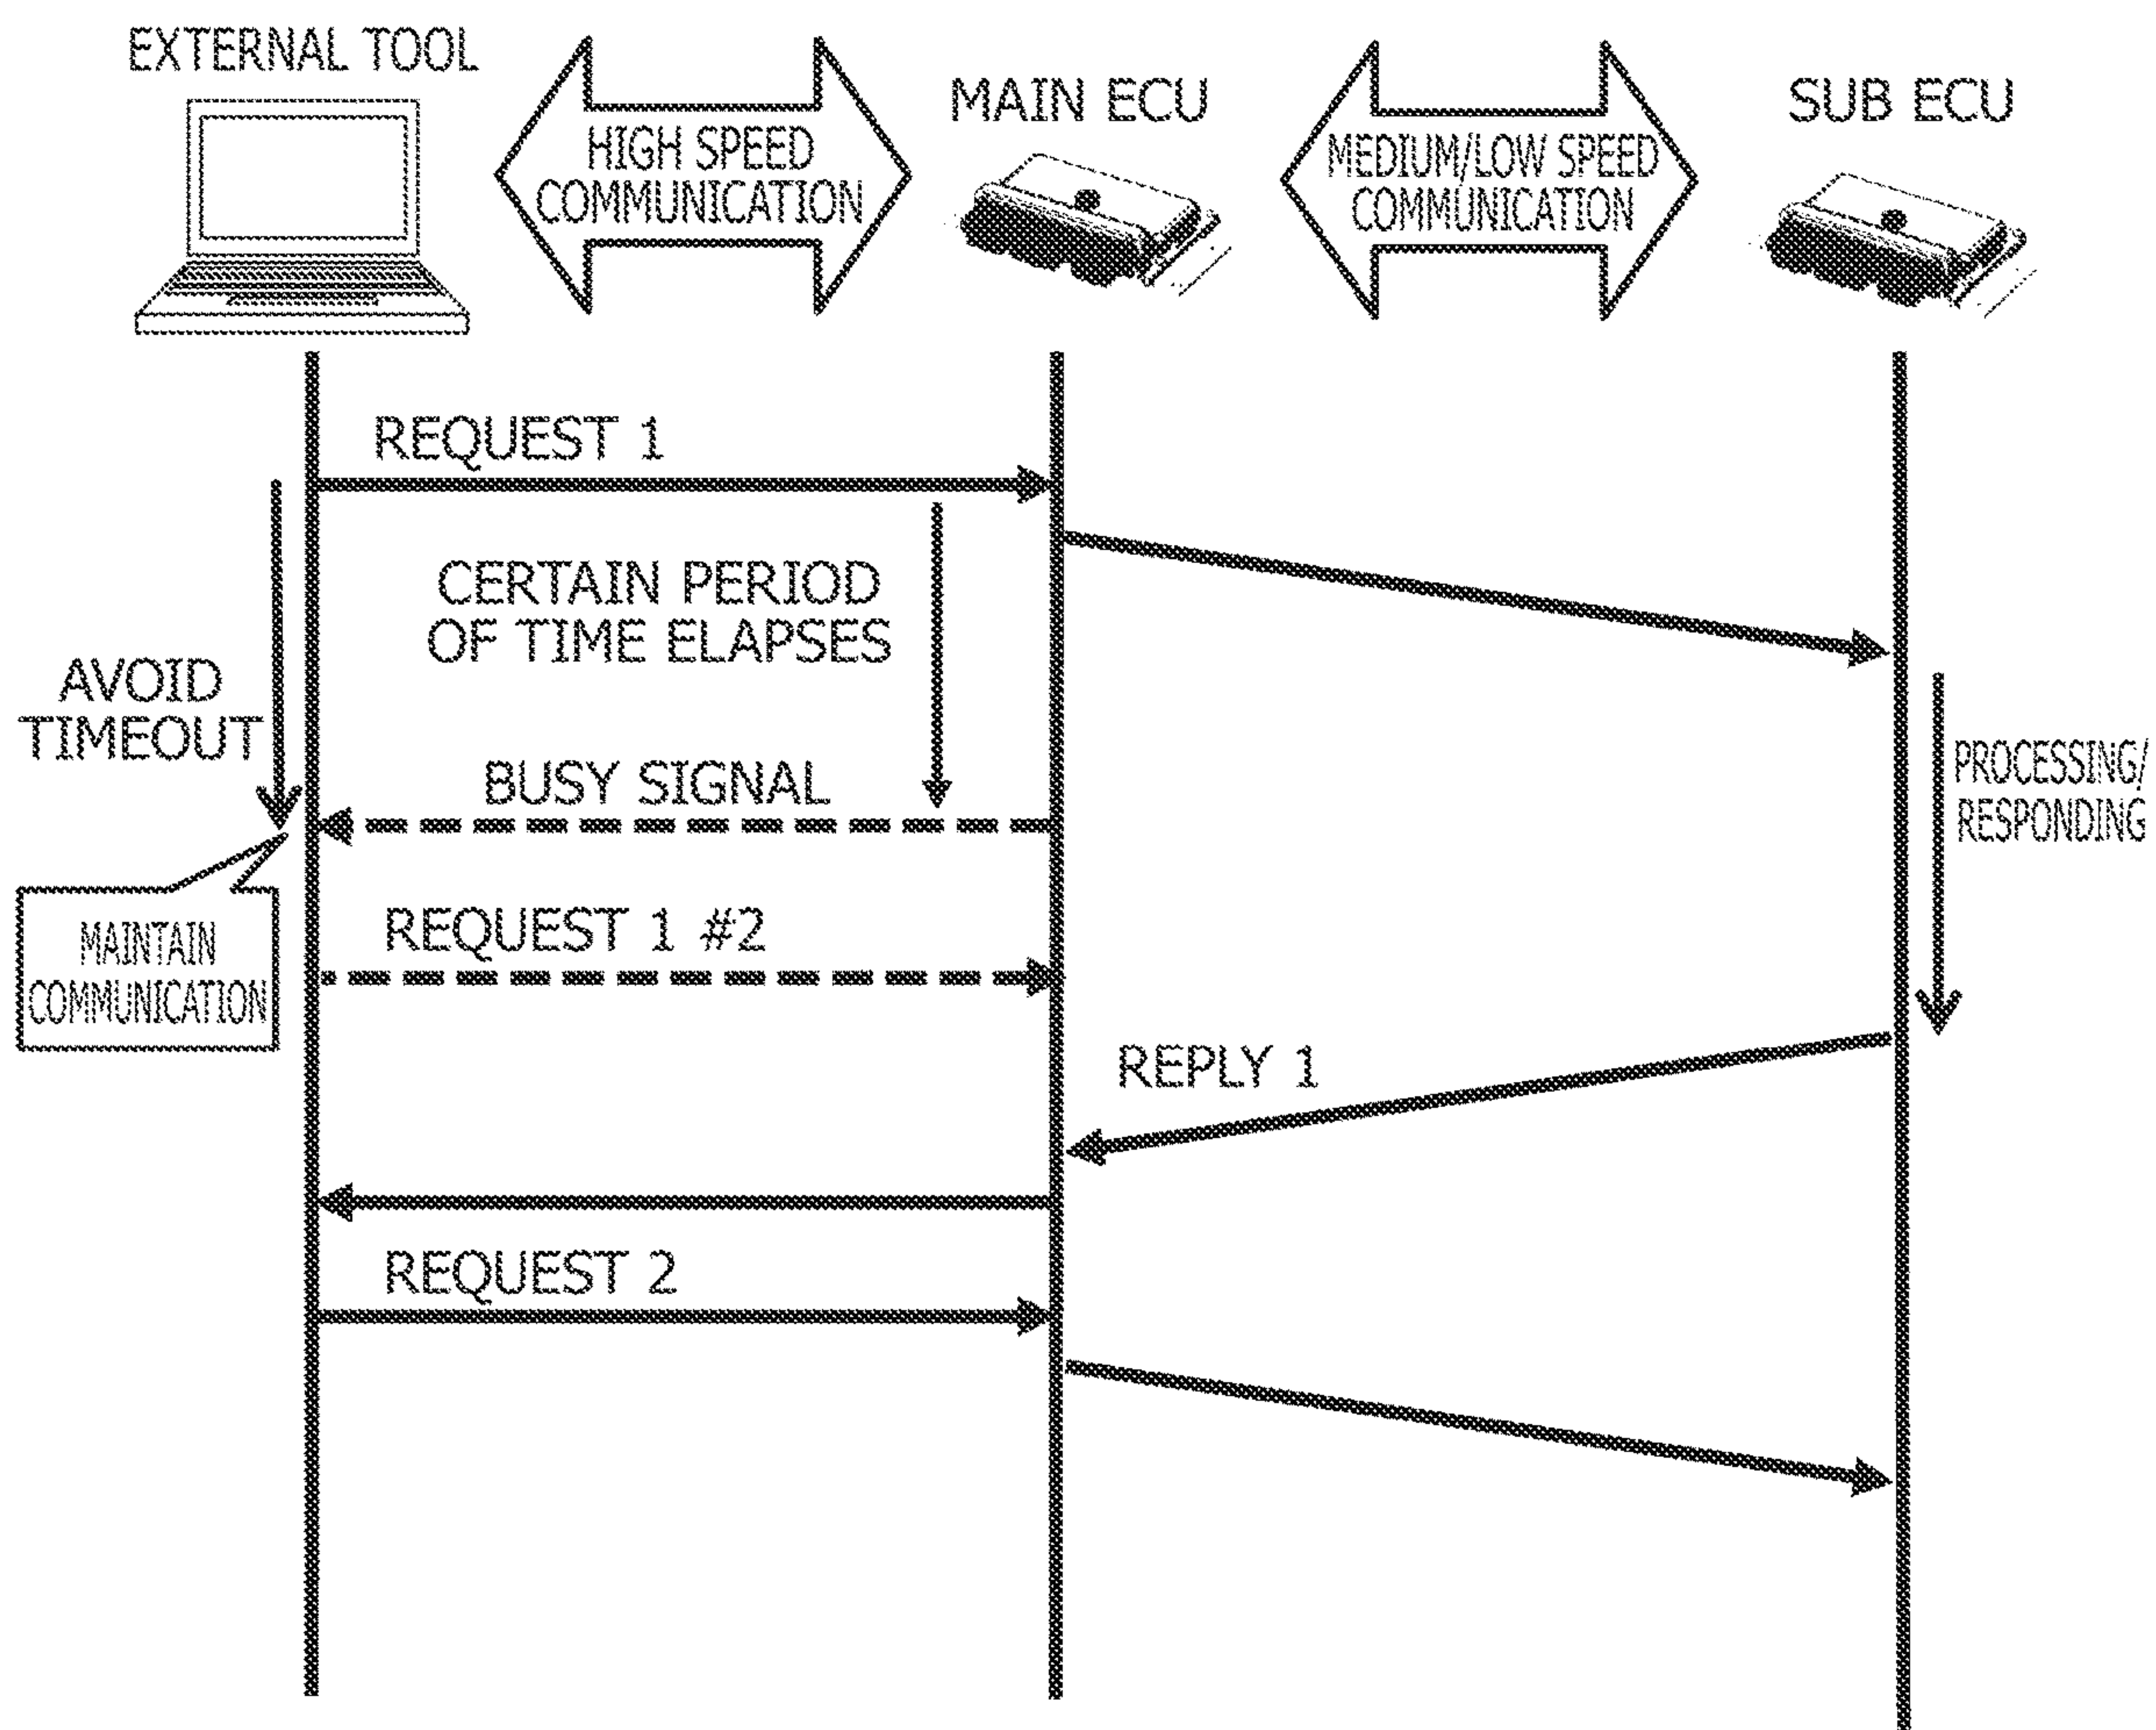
EXTERNAL TOOL

HIGH SPEED COMMUNICATION

MAIN ECU

MEDIUM/LOW SPEED COMMUNICATION

SUB ECU

REQUEST 1

CERTAIN PERIOD OF TIME ELAPSES

AVOID TIMEOUT

PROCESSING/ RESPONDING

BUSY SIGNAL

MAINTAIN COMMUNICATION

REQUEST 1 #2

REPLY 1

REQUEST 2